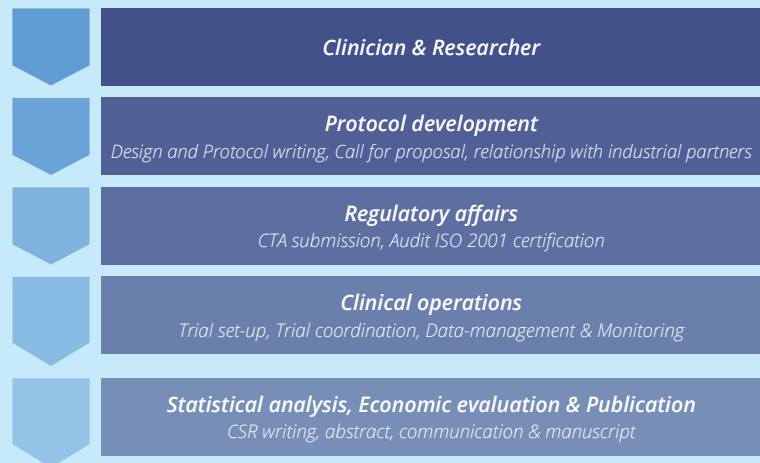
Clinician & Researcher

Protocol development
Design and Protocol writing, Call for proposal, relationship with industrial partners

Regulatory affairs
CTA submission, Audit ISO 2001 certification

Clinical operations
Trial set-up, Trial coordination, Data-management & Monitoring

Statistical analysis, Economic evaluation & Publication
CSR writing, abstract, communication & manuscript